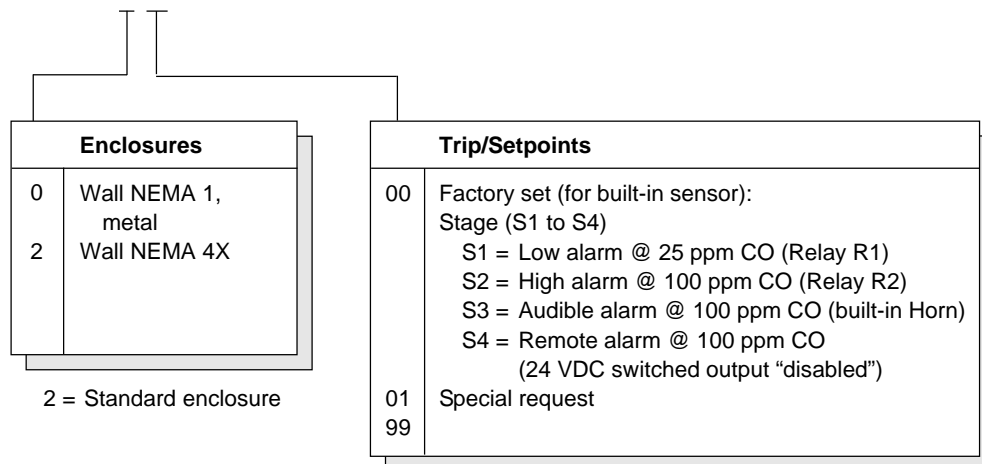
| Enclosures | |
|---|---|
| 0 | Wall NEMA 1, metal |
| 2 | Wall NEMA 4X |

2 = Standard enclosure

| Trip/Setpoints | |
|---|---|
| 00 | Factory set (for built-in sensor): Stage (S1 to S4) S1 = Low alarm @ 25 ppm CO (Relay R1) S2 = High alarm @ 100 ppm CO (Relay R2) S3 = Audible alarm @ 100 ppm CO (built-in Horn) S4 = Remote alarm @ 100 ppm CO (24 VDC switched output "disabled") |
| 01 99 | Special request |